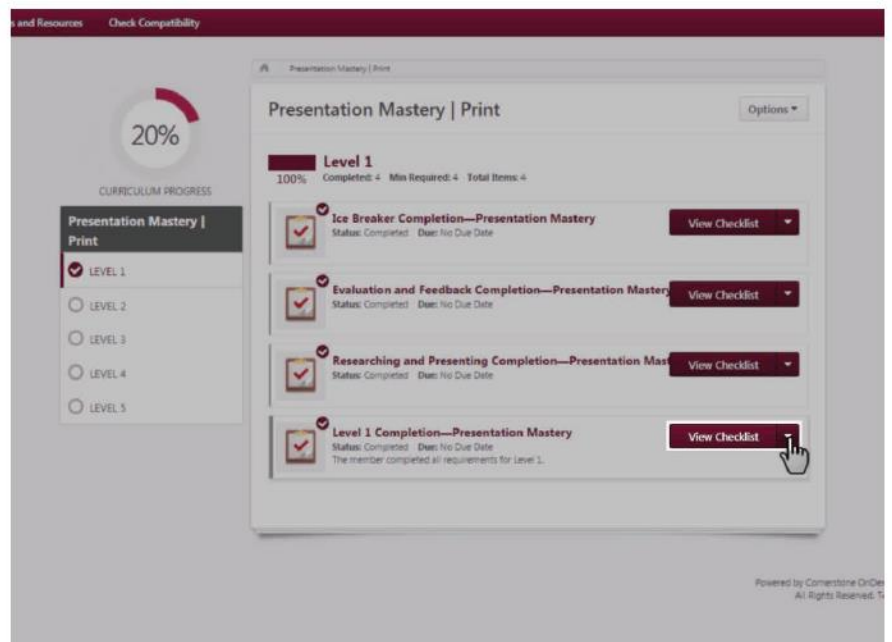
s and Resources Check Compatibility

Presentation Mastery | Print

20%

CURRICULUM PROGRESS

Presentation Mastery | Print

LEVEL 1
LEVEL 2
LEVEL 3
LEVEL 4
LEVEL 5

Presentation Mastery | Print

Options

100%

Level 1
Completed: 4 Min Required: 4 Total Items: 4

Ice Breaker Completion—Presentation Mastery
Status: Completed Due: No Due Date
View Checklist

Evaluation and Feedback Completion—Presentation Mastery
Status: Completed Due: No Due Date
View Checklist

Researching and Presenting Completion—Presentation Mas
Status: Completed Due: No Due Date
View Checklist

Level 1 Completion—Presentation Mastery
Status: Completed Due: No Due Date
The member completed all requirements for Level 1.
View Checklist

Powered by Cornerstone OnDe
All Rights Reserved. T